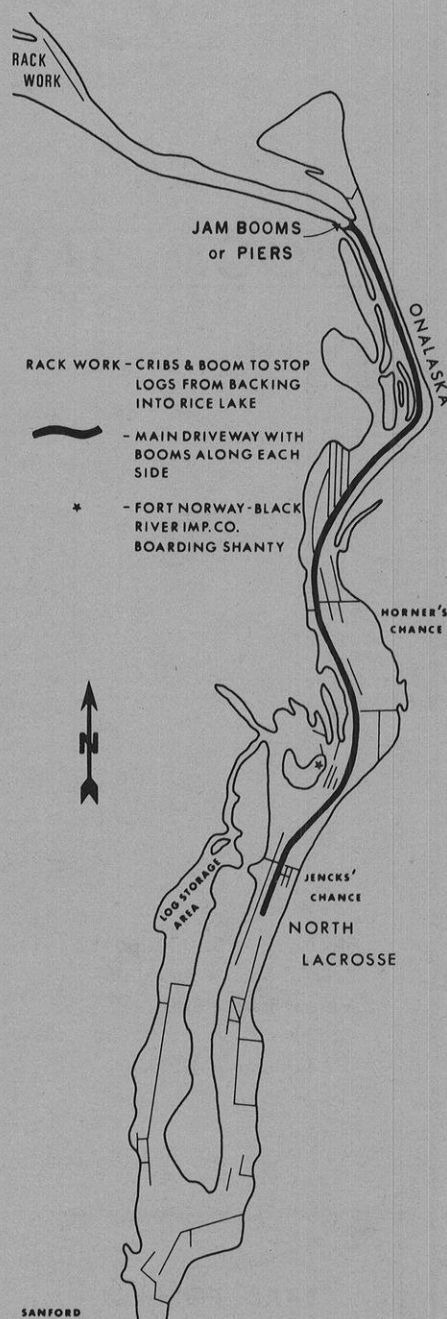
RACK WORK

JAM BOOMS or PIERS

ONALASKA

RACK WORK - CRIBS & BOOM TO STOP LOGS FROM BACKING INTO RICE LAKE

- MAIN DRIVEWAY WITH BOOMS ALONG EACH SIDE

* - FORT NORWAY - BLACK RIVER IMP. CO. BOARDING SHANTY

HORNER'S CHANCE

N

LOG STORAGE AREA

JENCKS' CHANCE

NORTH LACROSSE

SANFORD